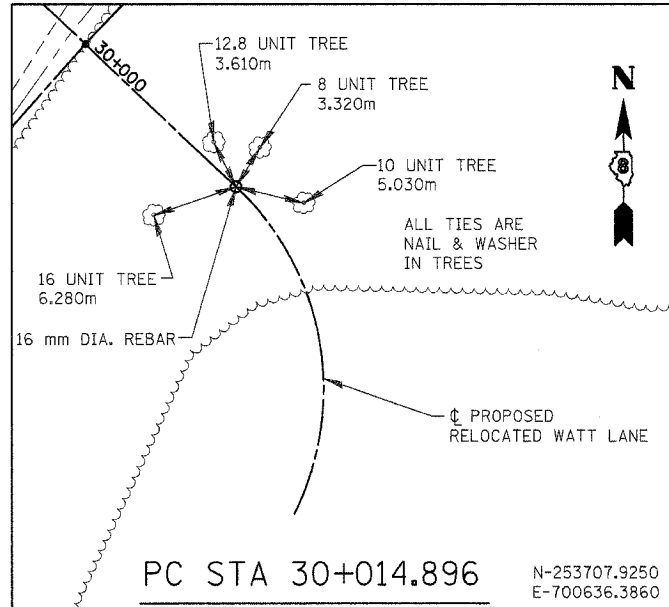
30+000

12.8 UNIT TREE
3.610m

8 UNIT TREE
3.320m

N

8

10 UNIT TREE
5.030m

ALL TIES ARE
NAIL & WASHER
IN TREES

16 UNIT TREE
6.280m

16 mm DIA. REBAR

℄ PROPOSED
RELOCATED WATT LANE

PC STA 30+014.896

N-253707.9250
E-700636.3860